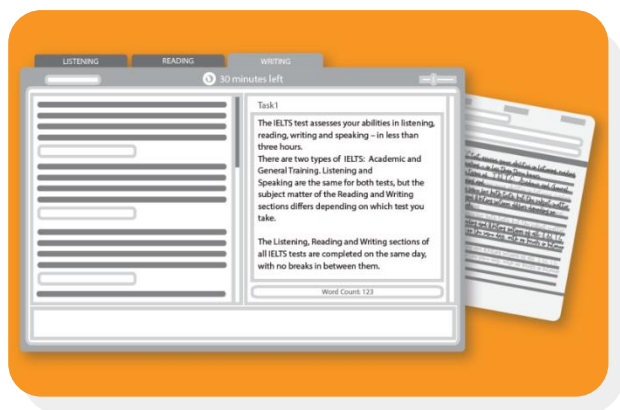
LISTENING
READING
WRITING

30 minutes left

Task1

The IELTS test assesses your abilities in listening, reading, writing and speaking – in less than three hours.
There are two types of IELTS: Academic and General Training. Listening and
Speaking are the same for both tests, but the subject matter of the Reading and Writing sections differs depending on which test you take.

The Listening, Reading and Writing sections of all IELTS tests are completed on the same day, with no breaks in between them.

Word Count: 123

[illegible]